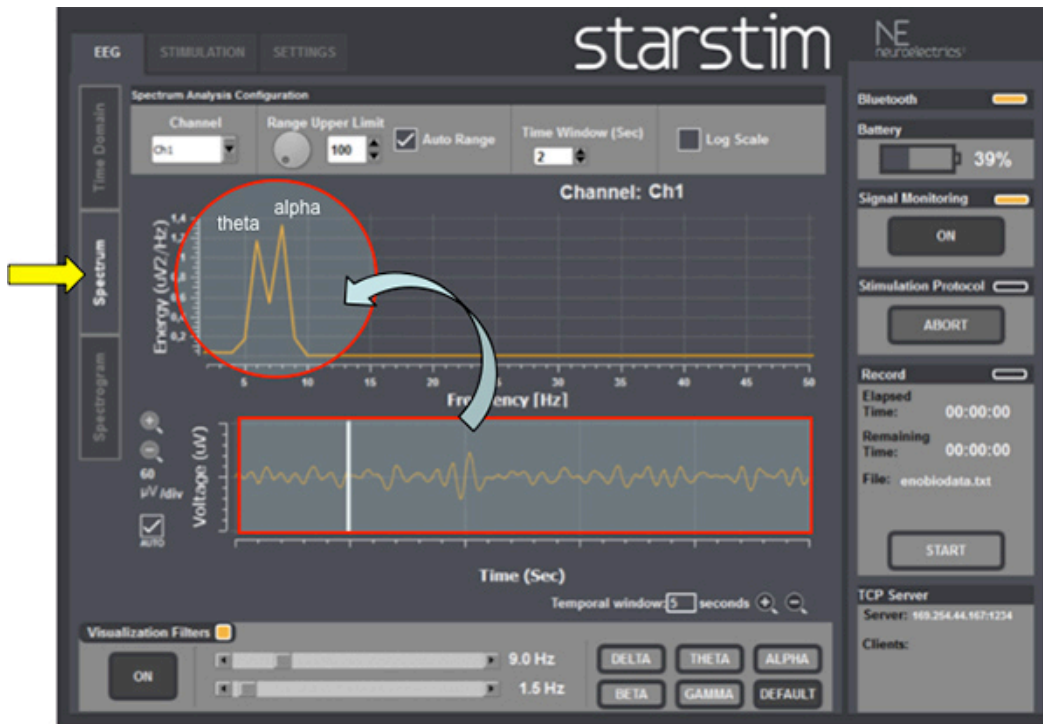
EEG STIMULATION SETTINGS

starstim

NE neuroelectrics

Time Domain

Spectrum

Spectrogram

Spectrum Analysis Configuration

Channel

Ch1

Range Upper Limit

100

Auto Range

Time Window (Sec)

2

Log Scale

Channel: Ch1

theta

alpha

Energy (uV2/Hz)

1,4

1,2

1

0,8

0,6

0,4

0,2

0

5 10 15 20 25 30 35 40 45 50

Frequency [Hz]

60 µV /div

AUTO

Voltage (uV)

Time (Sec)

Temporal window: 5 seconds

Visualization Filters

ON

9.0 Hz

1.5 Hz

DELTA THETA ALPHA

BETA GAMMA DEFAULT

Bluetooth

Battery

39%

Signal Monitoring

ON

Stimulation Protocol

ABORT

Record

Elapsed Time: 00:00:00

Remaining Time: 00:00:00

File: enobiodata.txt

START

TCP Server

Server: 169.254.44.167:1234

Clients: